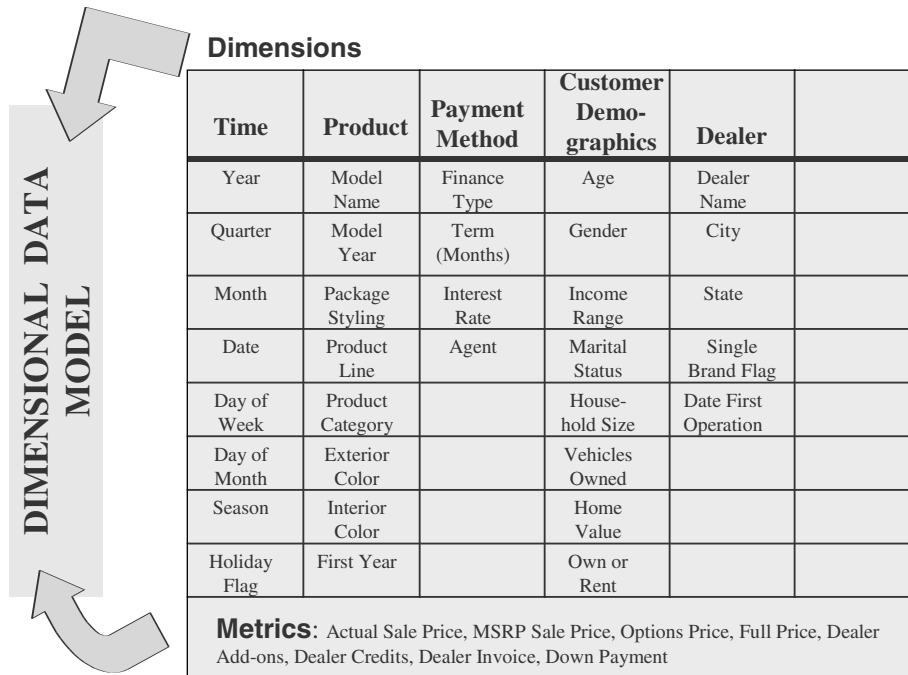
DIMENSIONAL DATA MODEL

Dimensions

| Time | Product | Payment Method | Customer Demographics | Dealer | |
|---|---|---|---|---|---|
| Year | Model Name | Finance Type | Age | Dealer Name | |
| Quarter | Model Year | Term (Months) | Gender | City | |
| Month | Package Styling | Interest Rate | Income Range | State | |
| Date | Product Line | Agent | Marital Status | Single Brand Flag | |
| Day of Week | Product Category | | Household Size | Date First Operation | |
| Day of Month | Exterior Color | | Vehicles Owned | | |
| Season | Interior Color | | Home Value | | |
| Holiday Flag | First Year | | Own or Rent | | |

Metrics: Actual Sale Price, MSRP Sale Price, Options Price, Full Price, Dealer Add-ons, Dealer Credits, Dealer Invoice, Down Payment